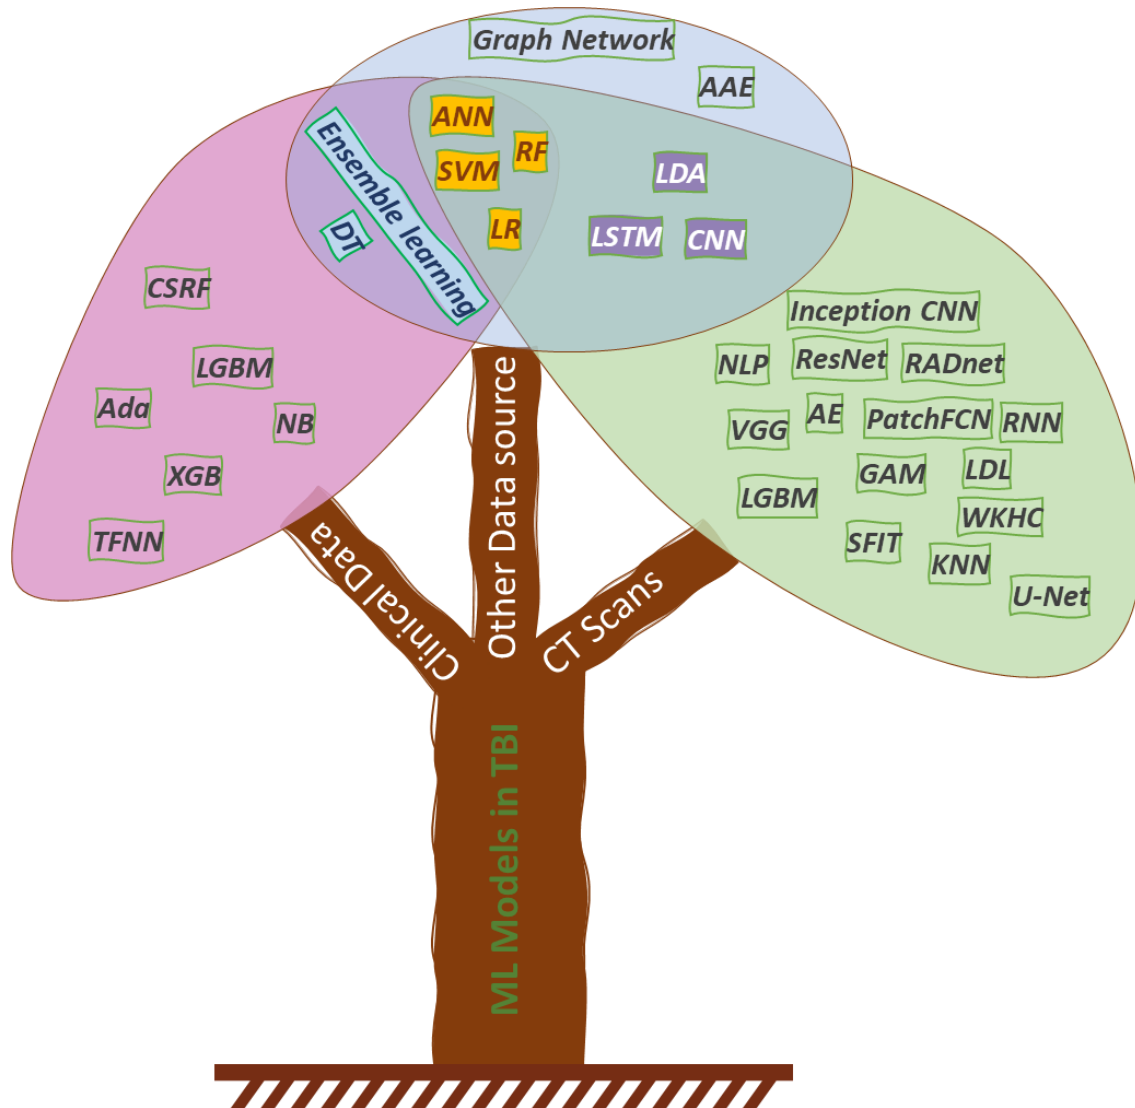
Graph Network

AAE

ANN

RF

SVM

LR

Ensemble learning

DT

LDA

LSTM

CNN

CSRF

LGBM

Ada

NB

XGB

TFNN

Inception CNN

NLP

ResNet

RADnet

VGG

AE

PatchFCN

RNN

GAM

LDL

LGBM

WKHC

SFIT

KNN

U-Net

Clinical Data

Other Data source

CT Scans

ML Models in TBI